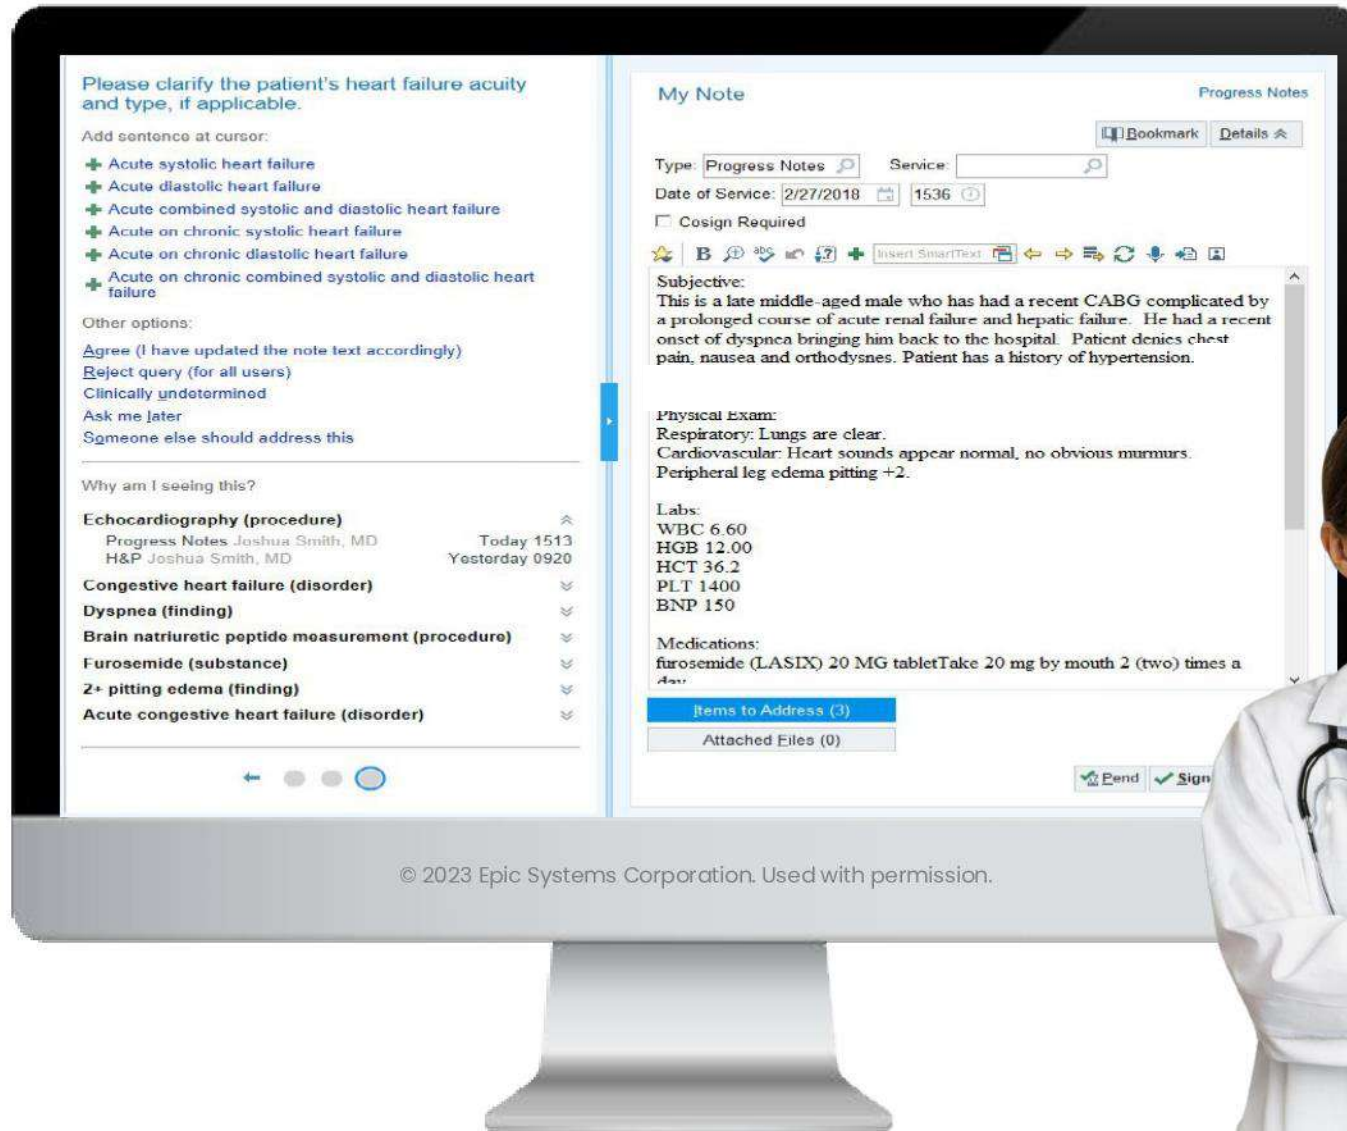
Please clarify the patient's heart failure acuity and type, if applicable.

Add sentence at cursor:

Acute systolic heart failure
Acute diastolic heart failure
Acute combined systolic and diastolic heart failure
Acute on chronic systolic heart failure
Acute on chronic diastolic heart failure
Acute on chronic combined systolic and diastolic heart failure

Other options:

Agree (I have updated the note text accordingly)
Reject query (for all users)
Clinically undetermined
Ask me later
Someone else should address this

Why am I seeing this?

Echocardiography (procedure)
Progress Notes Joshua Smith, MD Today 1513
H&P Joshua Smith, MD Yesterday 0920
Congestive heart failure (disorder)
Dyspnea (finding)
Brain natriuretic peptide measurement (procedure)
Furosemide (substance)
2+ pitting edema (finding)
Acute congestive heart failure (disorder)

My Note

Progress Notes

Bookmark Details

Type: Progress Notes Service:
Date of Service: 2/27/2018 1536
Cosign Required

B Insert SmartText

Subjective:
This is a late middle-aged male who has had a recent CABG complicated by a prolonged course of acute renal failure and hepatic failure. He had a recent onset of dyspnea bringing him back to the hospital. Patient denies chest pain, nausea and orthodysnes. Patient has a history of hypertension.

Physical Exam:
Respiratory: Lungs are clear.
Cardiovascular: Heart sounds appear normal, no obvious murmurs.
Peripheral leg edema pitting +2.

Labs:
WBC 6.60
HGB 12.00
HCT 36.2
PLT 1400
BNP 150

Medications:
furosemide (LASIX) 20 MG tabletTake 20 mg by mouth 2 (two) times a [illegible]

Items to Address (3)
Attached Files (0)

Pend Sign

© 2023 Epic Systems Corporation. Used with permission.